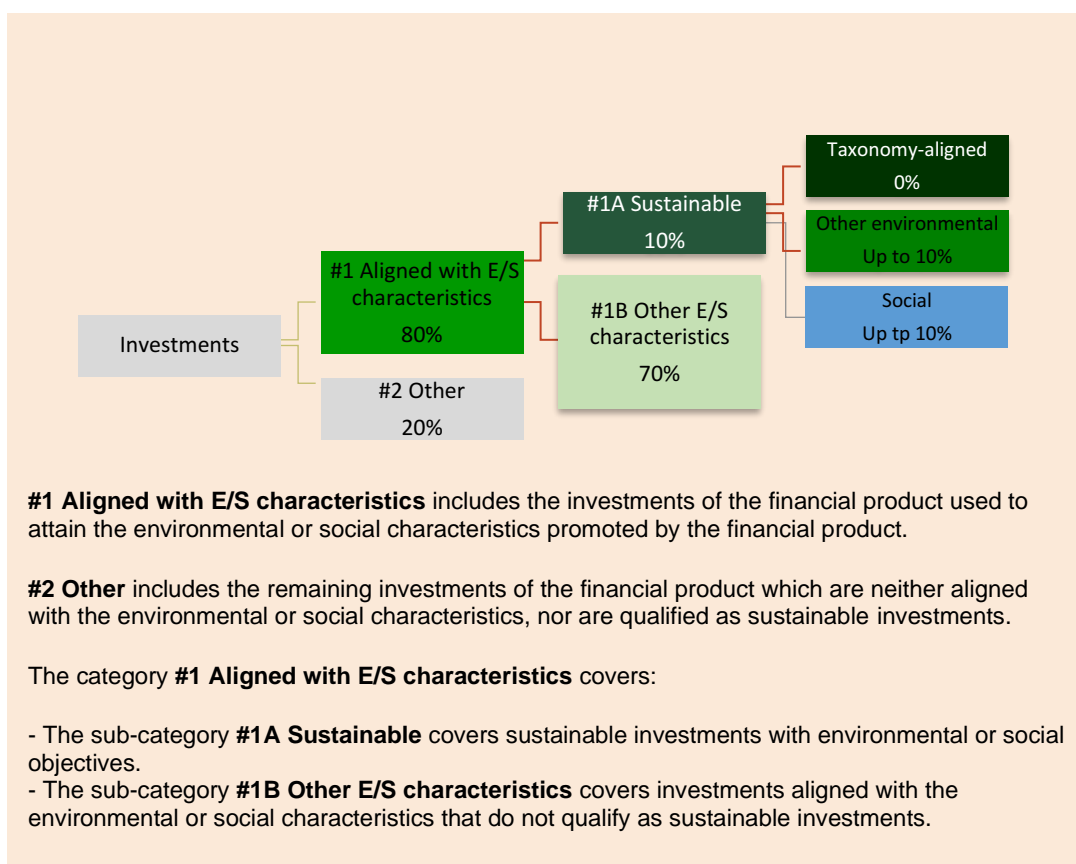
Taxonomy-aligned
0%

#1A Sustainable
10%

Other environmental
Up to 10%

#1 Aligned with E/S characteristics
80%

#1B Other E/S characteristics
70%

Social
Up tp 10%

Investments

#2 Other
20%

**#1 Aligned with E/S characteristics** includes the investments of the financial product used to attain the environmental or social characteristics promoted by the financial product.

**#2 Other** includes the remaining investments of the financial product which are neither aligned with the environmental or social characteristics, nor are qualified as sustainable investments.

The category **#1 Aligned with E/S characteristics** covers:

- The sub-category **#1A Sustainable** covers sustainable investments with environmental or social objectives.
- The sub-category **#1B Other E/S characteristics** covers investments aligned with the environmental or social characteristics that do not qualify as sustainable investments.